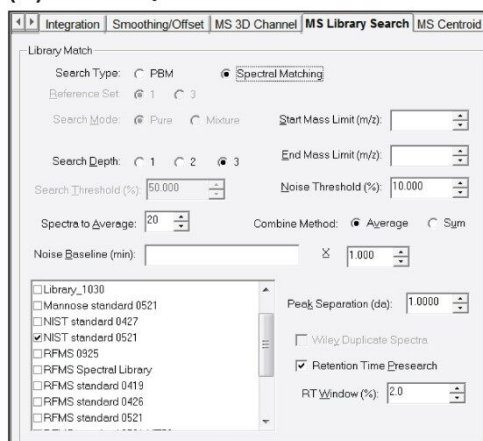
Integration | Smoothing/Offset | MS 3D Channel | MS Library Search | MS Centroid

Library Match

Search Type: PBM Spectral Matching

Reference Set: 1 3

Search Mode: Pure Mixture

Start Mass Limit (m/z):

Search Depth: 1 2 3

End Mass Limit (m/z):

Search Threshold (%): 50.000

Noise Threshold (%): 10.000

Spectra to Average: 20

Combine Method: Average Sum

Noise Baseline (min):

X 1.000

Library_1030
Mannose standard 0521
NIST standard 0427
NIST standard 0521
RFMS 0925
RFMS Spectral Library
RFMS standard 0419
RFMS standard 0426
RFMS standard 0521

Peak Separation (da): 1.0000

Wiley Duplicate Spectra

Retention Time Presearch

RT Window (%): 2.0